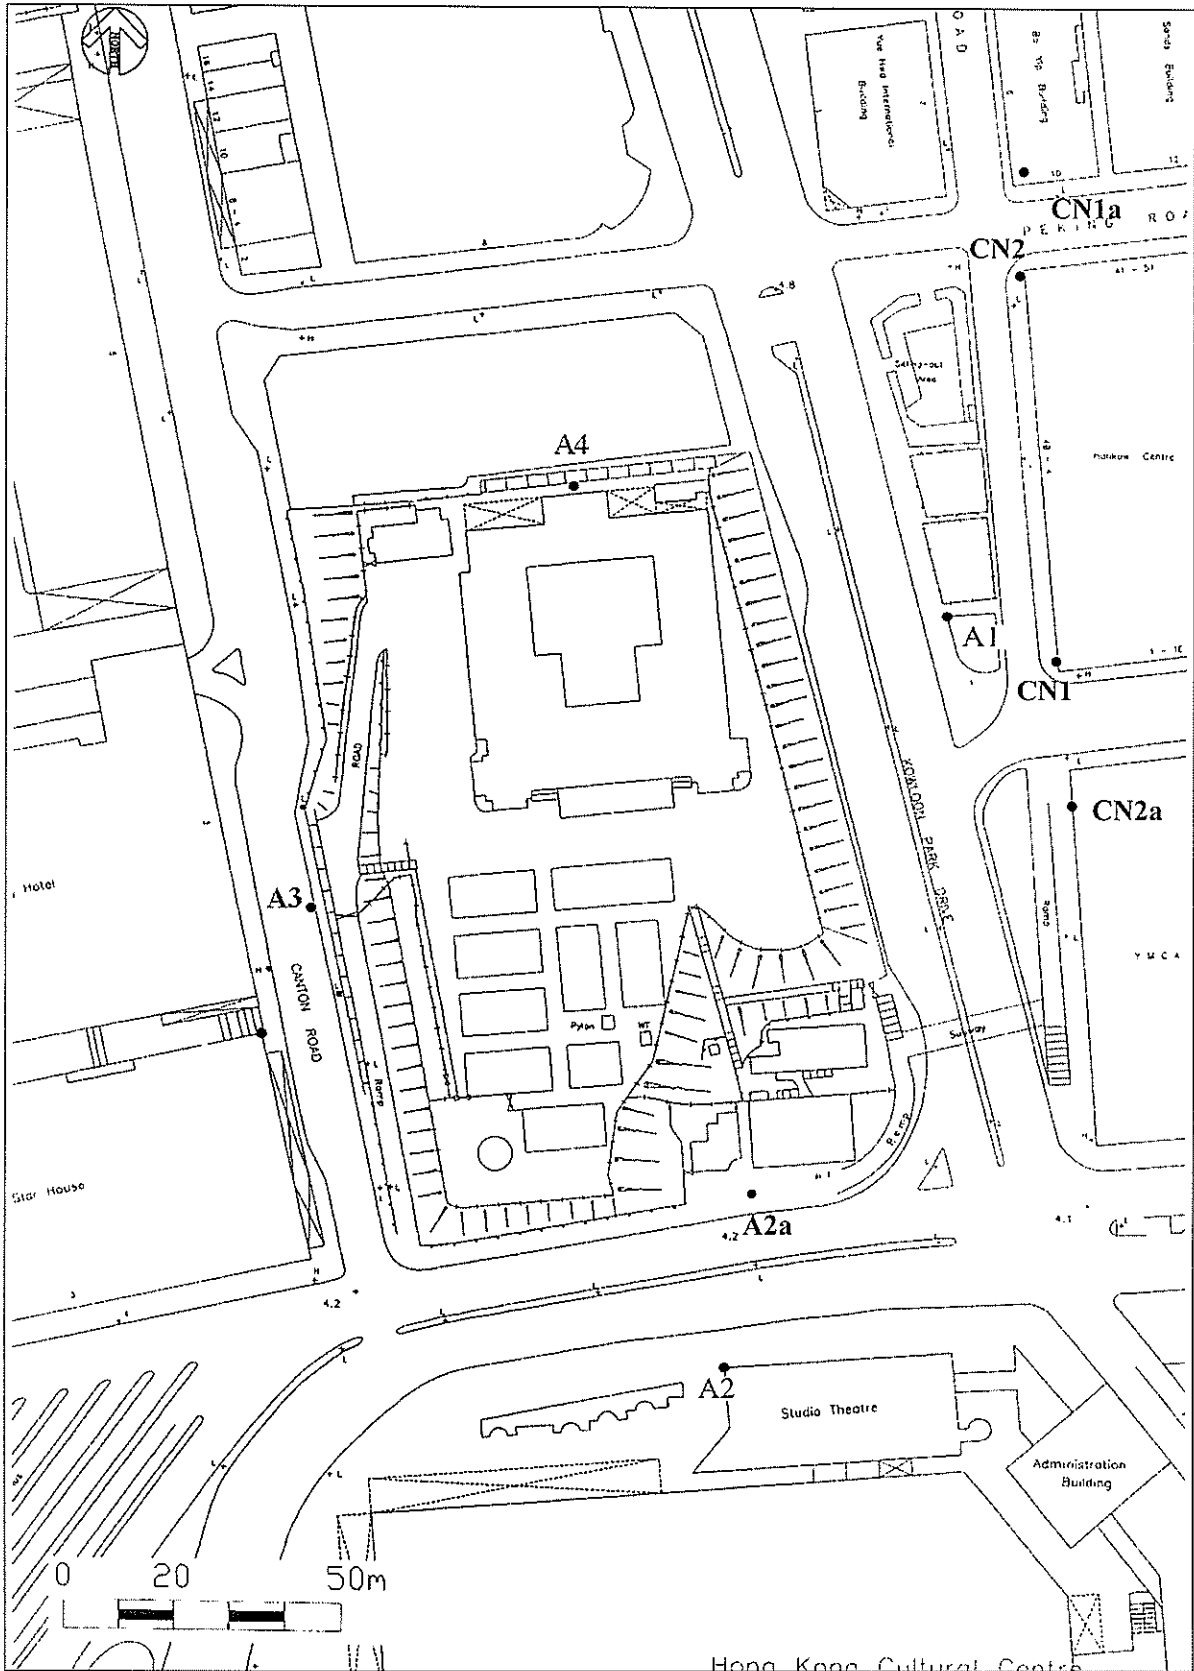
NORTH

ROAD

Yue Hwa International Building

Bo Yip Building

Sands Building

CN1a

PEKING ROAD

CN2

4.8

Hankow Centre

A4

A1

CN1

ROAD

KOWLOON PARK DRIVE

CN2a

Hotel

A3

CANTON ROAD

Ramp

YMCA

Pylon

WT

Subway

Ramp

Star House

A2a

4.2

4.2

4.1

A2

Studio Theatre

Administration Building

0 20 50m

Hong Kong Cultural Centre